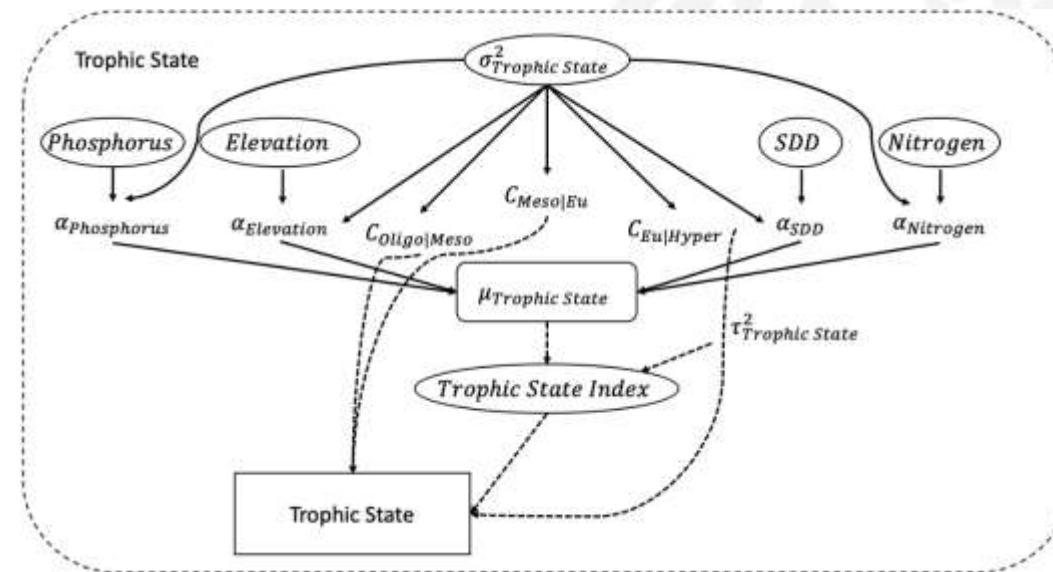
Trophic State

$\sigma^2_{Trophic\ State}$

*Phosphorus*

*Elevation*

*SDD*

*Nitrogen*

$\alpha_{Phosphorus}$

$\alpha_{Elevation}$

$C_{Oligo|Meso}$

$C_{Meso|Eu}$

$C_{Eu|Hyper}$

$\alpha_{SDD}$

$\alpha_{Nitrogen}$

$\mu_{Trophic\ State}$

$\tau^2_{Trophic\ State}$

*Trophic State Index*

Trophic State